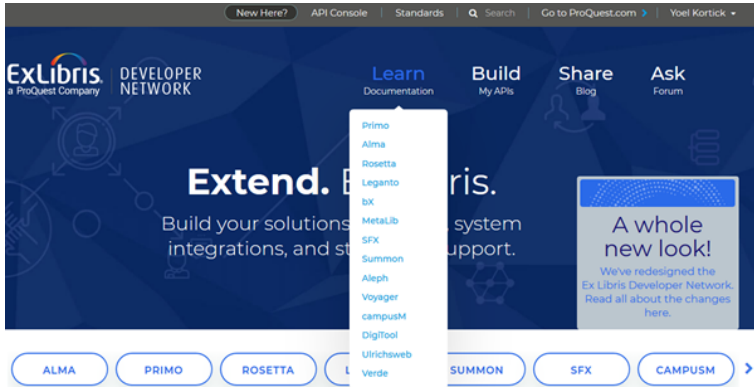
New Here? | API Console | Standards | Search | Go to ProQuest.com › | Yoel Kortick ▾

ExLibris a ProQuest Company DEVELOPER NETWORK

Learn Documentation

Build My APIs

Share Blog

Ask Forum

Primo
Alma
Rosetta
Leganto
bX
MetaLib
SFX
Summon
Aleph
Voyager
campusM
DigiTool
Ulrichsweb
Verde

Extend. E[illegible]ris.

Build your solutions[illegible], system integrations, and st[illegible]upport.

A whole new look!

We've redesigned the Ex Libris Developer Network. Read all about the changes here.

ALMA PRIMO ROSETTA L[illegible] SUMMON SFX CAMPUSM ›